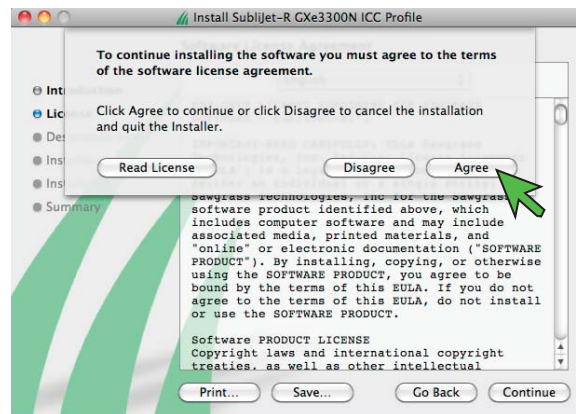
Install SubliJet-R GXe3300N ICC Profile

To continue installing the software you must agree to the terms of the software license agreement.

Click Agree to continue or click Disagree to cancel the installation and quit the Installer.

Read License

Disagree

Agree

Intr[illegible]
Lic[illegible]
Des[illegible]
Ins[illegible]
Ins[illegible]
Summary

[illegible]
Sawgrass Technologies, Inc for the Sawgrass software product identified above, which includes computer software and may include associated media, printed materials, and "online" or electronic documentation ("SOFTWARE PRODUCT"). By installing, copying, or otherwise using the SOFTWARE PRODUCT, you agree to be bound by the terms of this EULA. If you do not agree to the terms of this EULA, do not install or use the SOFTWARE PRODUCT.

Software PRODUCT LICENSE
Copyright laws and international copyright treaties, as well as other intellectual

Print...

Save...

Go Back

Continue